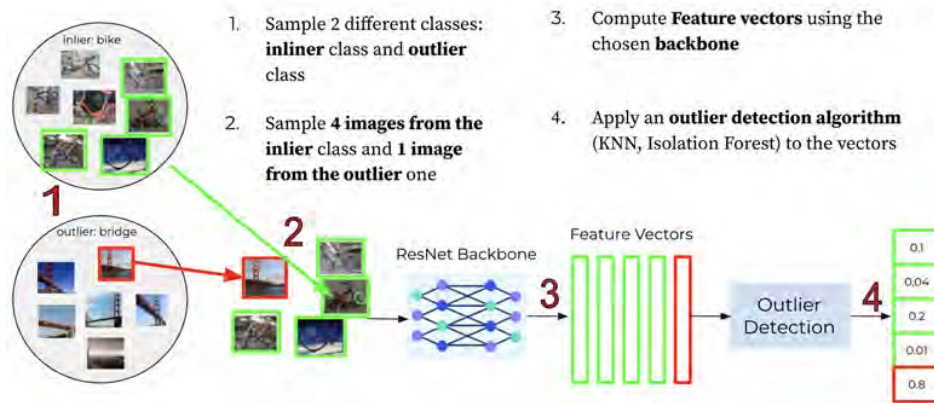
inlier: bike

1

outlier: bridge

1. Sample 2 different classes: **inliner** class and **outlier** class

2. Sample **4 images from the inlier** class and **1 image from the outlier** one

3. Compute **Feature vectors** using the chosen **backbone**

4. Apply an **outlier detection algorithm** (KNN, Isolation Forest) to the vectors

2

ResNet Backbone

3

Feature Vectors

Outlier Detection

4

0.1

0.04

0.2

0.01

0.8